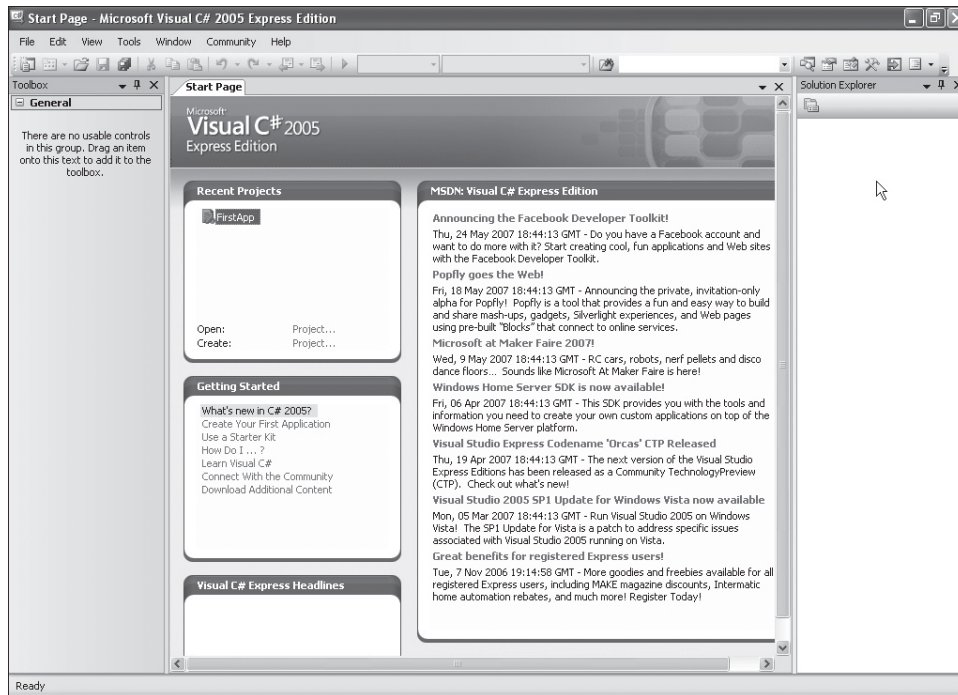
Start Page - Microsoft Visual C# 2005 Express Edition

File Edit View Tools Window Community Help

Toolbox

General

There are no usable controls in this group. Drag an item onto this text to add it to the toolbox.

Start Page

Solution Explorer

Microsoft Visual C# 2005 Express Edition

Recent Projects

FirstApp

Open: Project...
Create: Project...

Getting Started

What's new in C# 2005?
Create Your First Application
Use a Starter Kit
How Do I ... ?
Learn Visual C#
Connect With the Community
Download Additional Content

Visual C# Express Headlines

MSDN: Visual C# Express Edition

Announcing the Facebook Developer Toolkit!

Thu, 24 May 2007 18:44:13 GMT - Do you have a Facebook account and want to do more with it? Start creating cool, fun applications and Web sites with the Facebook Developer Toolkit.

Popfly goes the Web!

Fri, 18 May 2007 18:44:13 GMT - Announcing the private, invitation-only alpha for Popfly! Popfly is a tool that provides a fun and easy way to build and share mash-ups, gadgets, Silverlight experiences, and Web pages using pre-built "Blocks" that connect to online services.

Microsoft at Maker Faire 2007!

Wed, 9 May 2007 18:44:13 GMT - RC cars, robots, nerf pellets and disco dance floors... Sounds like Microsoft At Maker Faire is here!

Windows Home Server SDK is now available!

Fri, 06 Apr 2007 18:44:13 GMT - This SDK provides you with the tools and information you need to create your own custom applications on top of the Windows Home Server platform.

Visual Studio Express Codename 'Orcas' CTP Released

Thu, 19 Apr 2007 18:44:13 GMT - The next version of the Visual Studio Express Editions has been released as a Community TechnologyPreview (CTP). Check out what's new!

Visual Studio 2005 SP1 Update for Windows Vista now available

Mon, 05 Mar 2007 18:44:13 GMT - Run Visual Studio 2005 on Windows Vista! The SP1 Update for Vista is a patch to address specific issues associated with Visual Studio 2005 running on Vista.

Great benefits for registered Express users!

Tue, 7 Nov 2006 19:14:58 GMT - More goodies and freebies available for all registered Express users, including MAKE magazine discounts, Intermatic home automation rebates, and much more! Register Today!

Ready